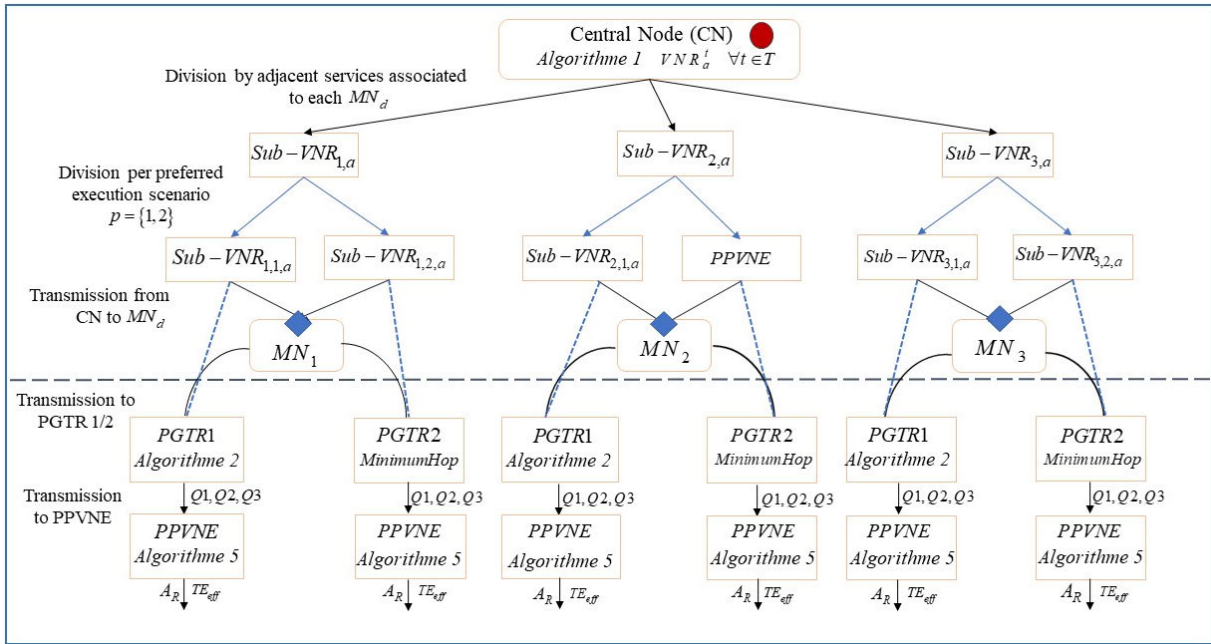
Central Node (CN)
$Algorithme\ 1 \quad VNR_a^t \quad \forall t \in T$

Division by adjacent services associated to each $MN_d$

$Sub-VNR_{1,a}$

$Sub-VNR_{2,a}$

$Sub-VNR_{3,a}$

Division per preferred execution scenario $p=\{1,2\}$

$Sub-VNR_{1,1,a}$

$Sub-VNR_{1,2,a}$

$Sub-VNR_{2,1,a}$

$PPVNE$

$Sub-VNR_{3,1,a}$

$Sub-VNR_{3,2,a}$

Transmission from CN to $MN_d$

$MN_1$

$MN_2$

$MN_3$

Transmission to PGTR 1/2

$PGTR1$
$Algorithme\ 2$

$PGTR2$
$MinimumHop$

$PGTR1$
$Algorithme\ 2$

$PGTR2$
$MinimumHop$

$PGTR1$
$Algorithme\ 2$

$PGTR2$
$MinimumHop$

Transmission to PPVNE

$Q1, Q2, Q3$

$Q1, Q2, Q3$

$Q1, Q2, Q3$

$Q1, Q2, Q3$

$Q1, Q2, Q3$

$Q1, Q2, Q3$

$PPVNE$
$Algorithme\ 5$

$PPVNE$
$Algorithme\ 5$

$PPVNE$
$Algorithme\ 5$

$PPVNE$
$Algorithme\ 5$

$PPVNE$
$Algorithme\ 5$

$PPVNE$
$Algorithme\ 5$

$A_R$ $TE_{eff}$

$A_R$ $TE_{eff}$

$A_R$ $TE_{eff}$

$A_R$ $TE_{eff}$

$A_R$ $TE_{eff}$

$A_R$ $TE_{eff}$